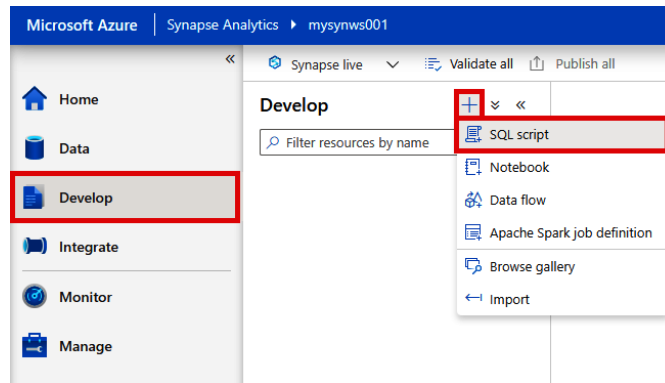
Microsoft Azure | Synapse Analytics ▸ mysynws001

«

Home

Data

Develop

Integrate

Monitor

Manage

Synapse live

Validate all

Publish all

Develop

+ » «

Filter resources by name

SQL script

Notebook

Data flow

Apache Spark job definition

Browse gallery

Import